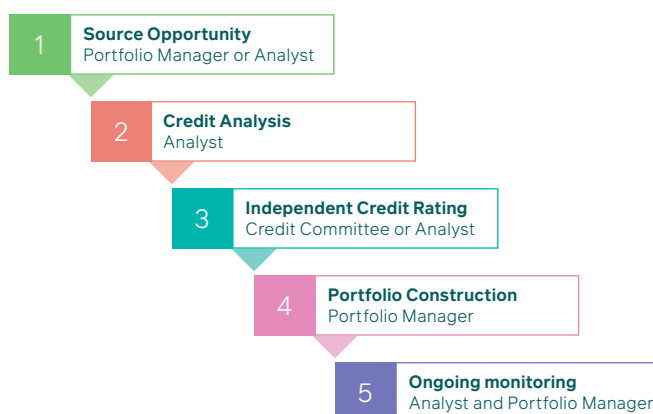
1
Source Opportunity
Portfolio Manager or Analyst

2
Credit Analysis
Analyst

3
Independent Credit Rating
Credit Committee or Analyst

4
Portfolio Construction
Portfolio Manager

5
Ongoing monitoring
Analyst and Portfolio Manager